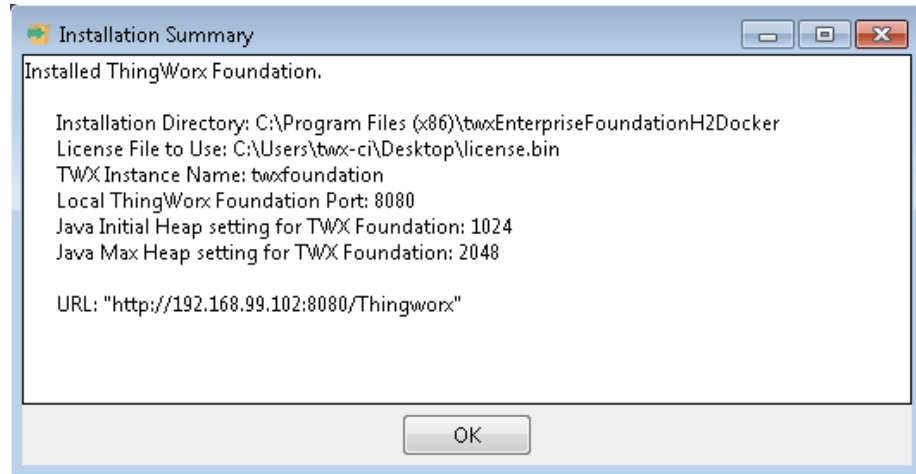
Installation Summary

Installed ThingWorx Foundation.

Installation Directory: C:\Program Files (x86)\twxEnterpriseFoundationH2Docker
License File to Use: C:\Users\twx-ci\Desktop\license.bin
TWX Instance Name: twxfoundation
Local ThingWorx Foundation Port: 8080
Java Initial Heap setting for TWX Foundation: 1024
Java Max Heap setting for TWX Foundation: 2048

URL: "http://192.168.99.102:8080/Thingworx"

OK